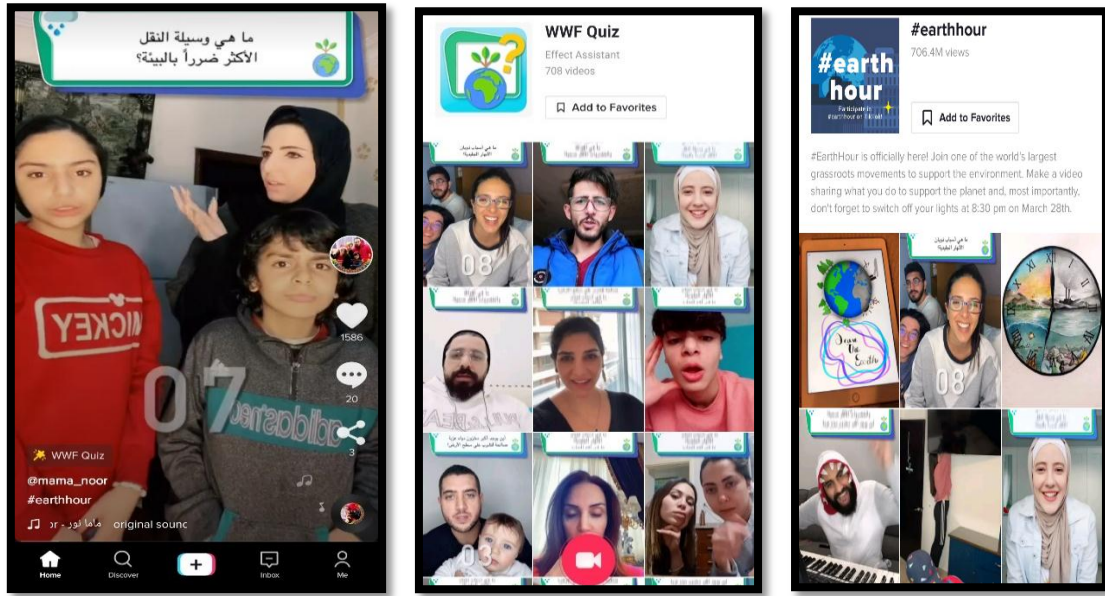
ما هي وسيلة النقل الأكثر ضرراً بالبيئة؟

MICKEY

07

1586

20

3

WWF Quiz

@mama_noor

#earthhour

ماما نور - original sound

Home

Discover

+

Inbox

Me

WWF Quiz

Effect Assistant

708 videos

Add to Favorites

08

03

#earthhour

706.4M views

#earth hour

Participate in #earthhour on TikTok!

Add to Favorites

#EarthHour is officially here! Join one of the world's largest grassroots movements to support the environment. Make a video sharing what you do to support the planet and, most importantly, don't forget to switch off your lights at 8:30 pm on March 28th.

Save the Earth

08